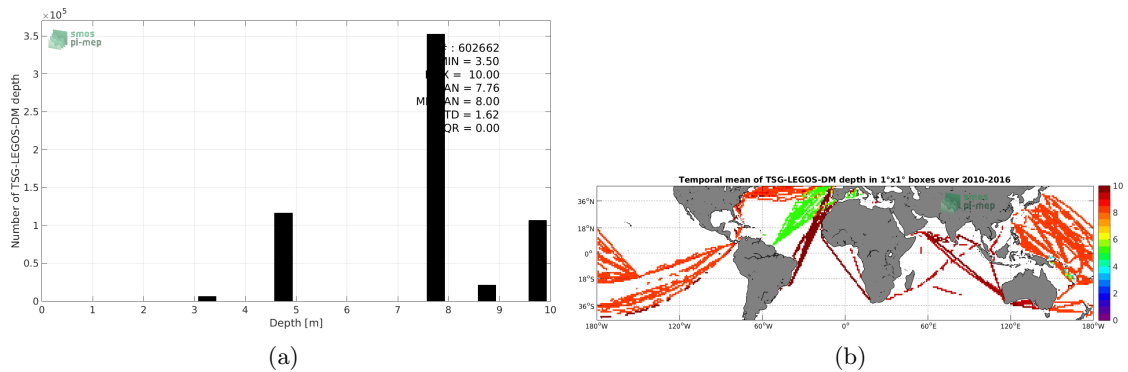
$\times 10^5$

3.5
3
2.5
2
1.5
1
0.5
0

smos
pi-mep

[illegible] : 602662
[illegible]MIN = 3.50
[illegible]X = 10.00
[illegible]AN = 7.76
M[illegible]AN = 8.00
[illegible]TD = 1.62
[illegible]QR = 0.00

Number of TSG-LEGOS-DM depth

0 1 2 3 4 5 6 7 8 9 10
Depth [m]

(a)

Temporal mean of TSG-LEGOS-DM depth in 1°x1° boxes over 2010-2016

36°N
18°N
0°
18°S
36°S

smos
pi-mep

180°W 120°W 60°W 0° 60°E 120°E 180°W

10
8
6
4
2
0

(b)